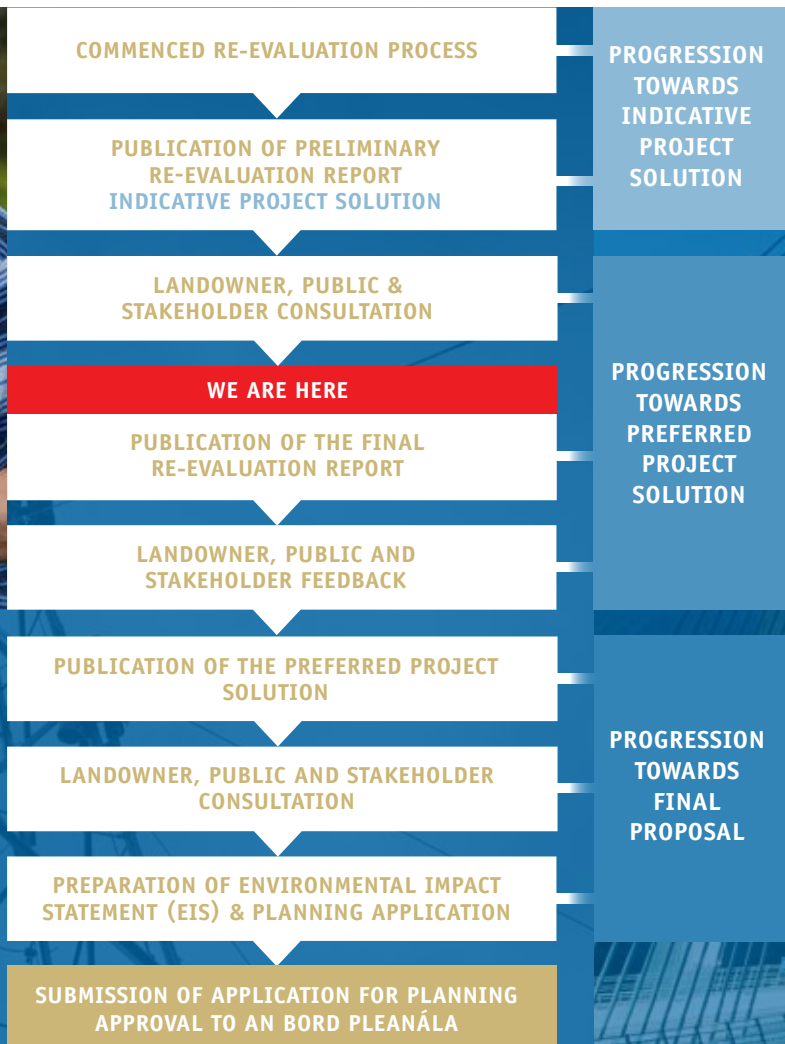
COMMENCED RE-EVALUATION PROCESS

PUBLICATION OF PRELIMINARY RE-EVALUATION REPORT
INDICATIVE PROJECT SOLUTION

PROGRESSION TOWARDS INDICATIVE PROJECT SOLUTION

LANDOWNER, PUBLIC & STAKEHOLDER CONSULTATION

WE ARE HERE

PUBLICATION OF THE FINAL RE-EVALUATION REPORT

LANDOWNER, PUBLIC AND STAKEHOLDER FEEDBACK

PROGRESSION TOWARDS PREFERRED PROJECT SOLUTION

PUBLICATION OF THE PREFERRED PROJECT SOLUTION

LANDOWNER, PUBLIC AND STAKEHOLDER CONSULTATION

PREPARATION OF ENVIRONMENTAL IMPACT STATEMENT (EIS) & PLANNING APPLICATION

PROGRESSION TOWARDS FINAL PROPOSAL

SUBMISSION OF APPLICATION FOR PLANNING APPROVAL TO AN BORD PLEANÁLA